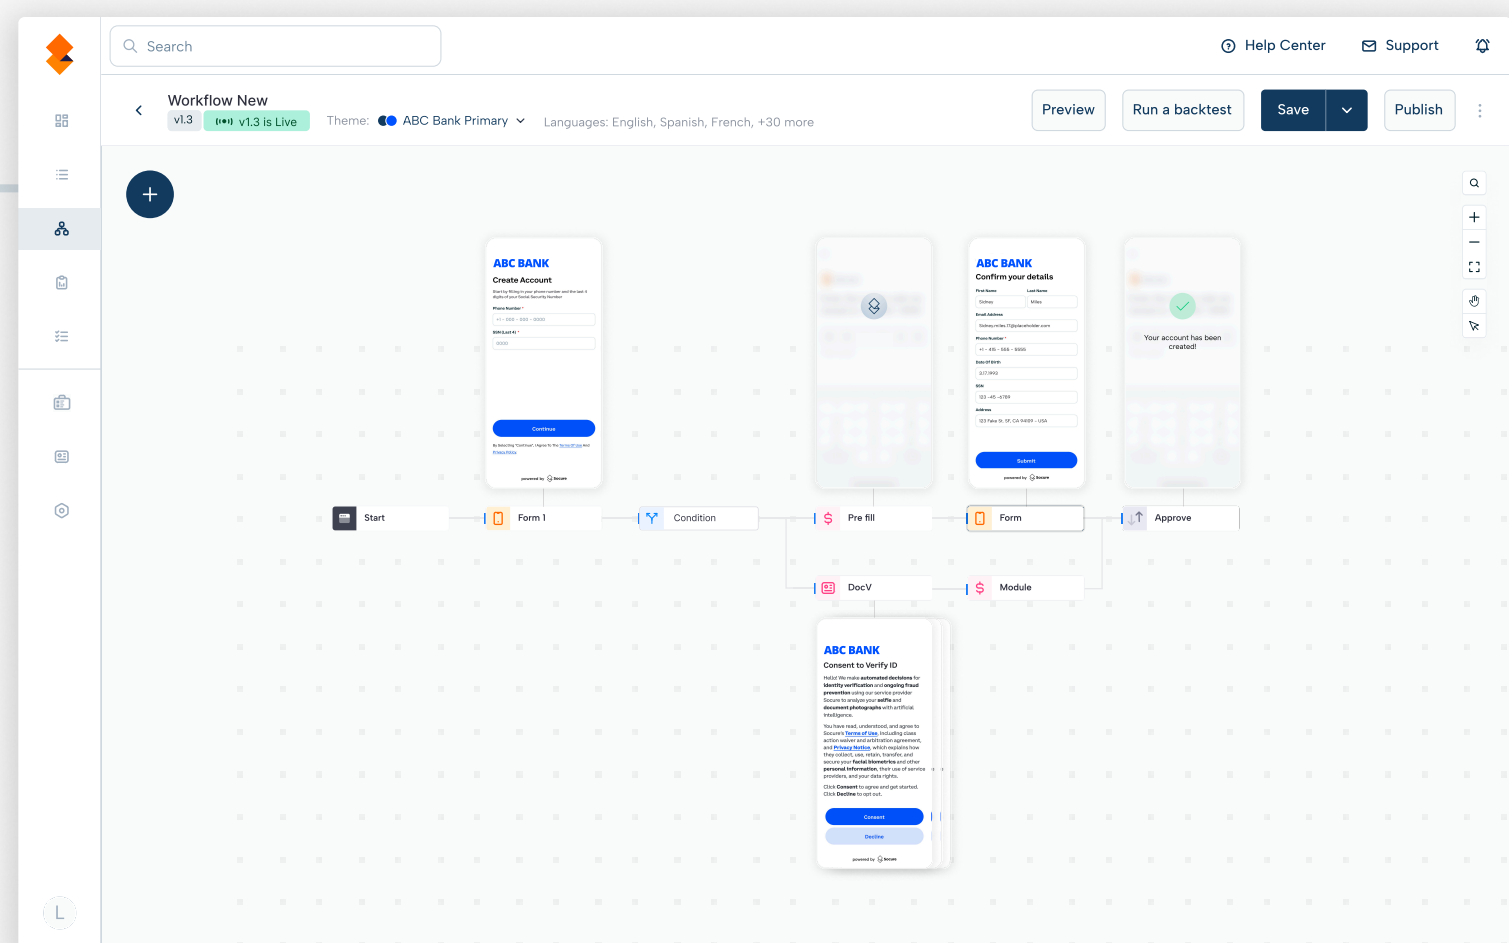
Search

Help Center  Support

Workflow New
v1.3  v1.3 is Live  Theme: ABC Bank Primary  Languages: English, Spanish, French, +30 more

Preview  Run a backtest  Save  Publish

ABC BANK
Create Account
Start by filling in your phone number and the last 4 digits of your Social Security Number
Phone Number *
+1 - 555 - 555 - 0000
SSN (Last 4) *
0000
Continue
By selecting "Continue", I agree to the Terms of Use and Privacy Policy.
powered by Socure

ABC BANK
Confirm your details
First Name  Last Name
Sidney  Miles
Email Address
Sidney.miles.11@placeholder.com
Phone Number *
+1 - 415 - 555 - 5555
Date Of Birth
2/7/1993
SSN
123 - 45 - 6789
Address
123 Fake St, SF, CA 94109 - USA
Submit
powered by Socure

Your account has been created!

Start  Form 1  Condition  Pre fill  Form  Approve

DocV  Module

ABC BANK
Consent to Verify ID
Hello! We make automated decisions for identity verification and ongoing fraud prevention using our service provider Socure to analyze your selfie and document photographs with artificial intelligence.
You have read, understood, and agree to Socure's Terms of Use, including class action waiver and arbitration agreement, and Privacy Notice, which explains how they collect, use, retain, transfer, and secure your facial biometrics and other personal information, their use of service providers, and your data rights.
Click Consent to agree and get started. Click Decline to opt out.
Consent
Decline
powered by Socure

L